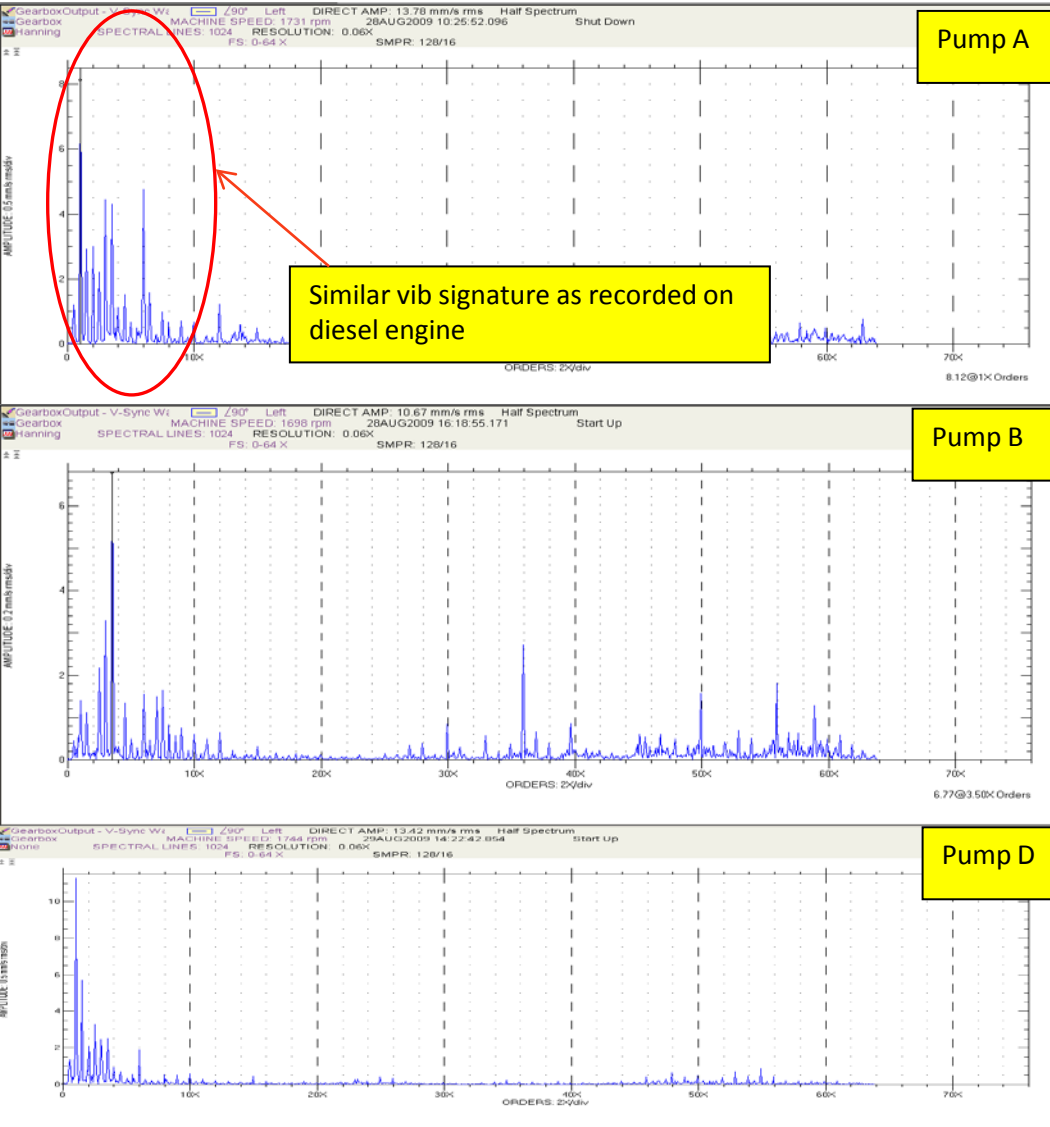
GearboxOutput - V-Sync W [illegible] ∠90° Left DIRECT AMP: 13.78 mm/s rms Half Spectrum
Gearbox MACHINE SPEED: 1731 rpm 28AUG2009 10:25:52.096 Shut Down
Hanning SPECTRAL LINES: 1024 RESOLUTION: 0.06X
FS: 0-64 X SMPR: 128/16

Pump A

AMPLITUDE: 0.5 mm/s rms/div

8
6
4
2
0

Similar vib signature as recorded on diesel engine

0 10X 60X 70X
ORDERS: 2X/div
8.12@1X Orders

GearboxOutput - V-Sync W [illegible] ∠90° Left DIRECT AMP: 10.67 mm/s rms Half Spectrum
Gearbox MACHINE SPEED: 1698 rpm 28AUG2009 16:18:55.171 Start Up
Hanning SPECTRAL LINES: 1024 RESOLUTION: 0.06X
FS: 0-64 X SMPR: 128/16

Pump B

AMPLITUDE: 0.2 mm/s rms/div

6
4
2
0

0 10X 20X 30X 40X 50X 60X 70X
ORDERS: 2X/div
6.77@3.50X Orders

GearboxOutput - V-Sync W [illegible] ∠90° Left DIRECT AMP: 13.42 mm/s rms Half Spectrum
Gearbox MACHINE SPEED: 1744 rpm 29AUG2009 14:22:42.854 Start Up
None SPECTRAL LINES: 1024 RESOLUTION: 0.06X
FS: 0-64 X SMPR: 128/16

Pump D

AMPLITUDE: 0.5 mm/s rms

10
8
6
4
2
0

0 10X 20X 30X 40X 50X 60X 70X
ORDERS: 2X/div